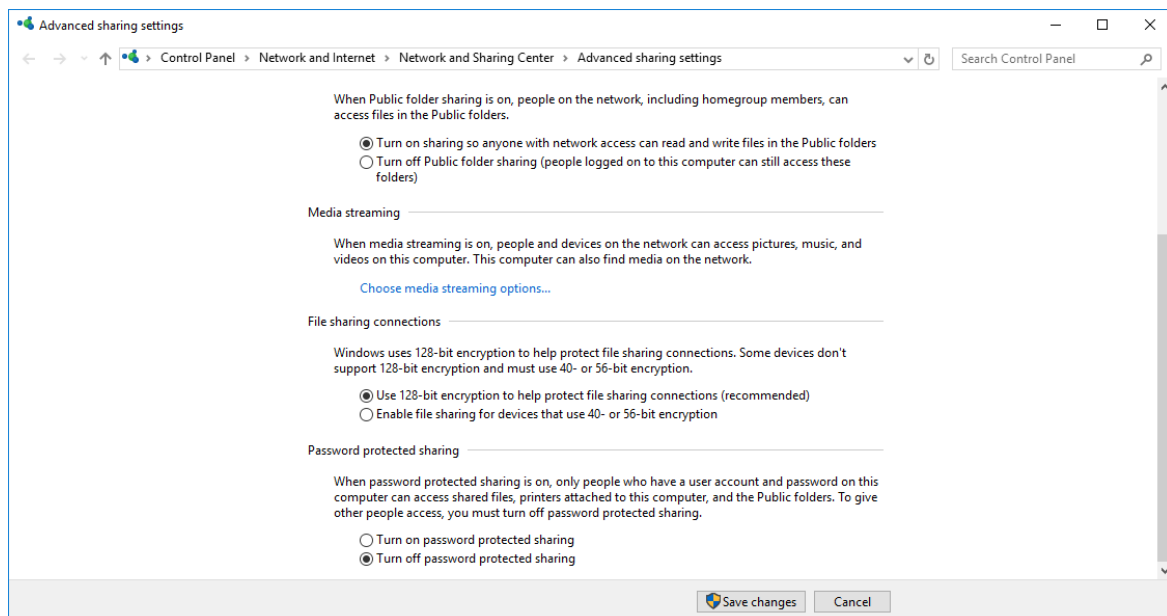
Advanced sharing settings

Control Panel > Network and Internet > Network and Sharing Center > Advanced sharing settings

Search Control Panel

When Public folder sharing is on, people on the network, including homegroup members, can access files in the Public folders.

Turn on sharing so anyone with network access can read and write files in the Public folders

Turn off Public folder sharing (people logged on to this computer can still access these folders)

Media streaming

When media streaming is on, people and devices on the network can access pictures, music, and videos on this computer. This computer can also find media on the network.

Choose media streaming options...

File sharing connections

Windows uses 128-bit encryption to help protect file sharing connections. Some devices don't support 128-bit encryption and must use 40- or 56-bit encryption.

Use 128-bit encryption to help protect file sharing connections (recommended)

Enable file sharing for devices that use 40- or 56-bit encryption

Password protected sharing

When password protected sharing is on, only people who have a user account and password on this computer can access shared files, printers attached to this computer, and the Public folders. To give other people access, you must turn off password protected sharing.

Turn on password protected sharing

Turn off password protected sharing

Save changes

Cancel